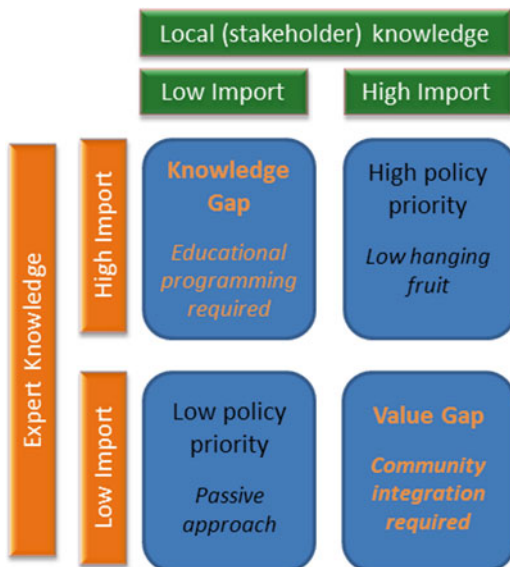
Local (stakeholder) knowledge

Low Import

High Import

Expert Knowledge

High Import

Knowledge Gap

Educational programming required

High policy priority

Low hanging fruit

Low Import

Low policy priority

Passive approach

Value Gap

Community integration required